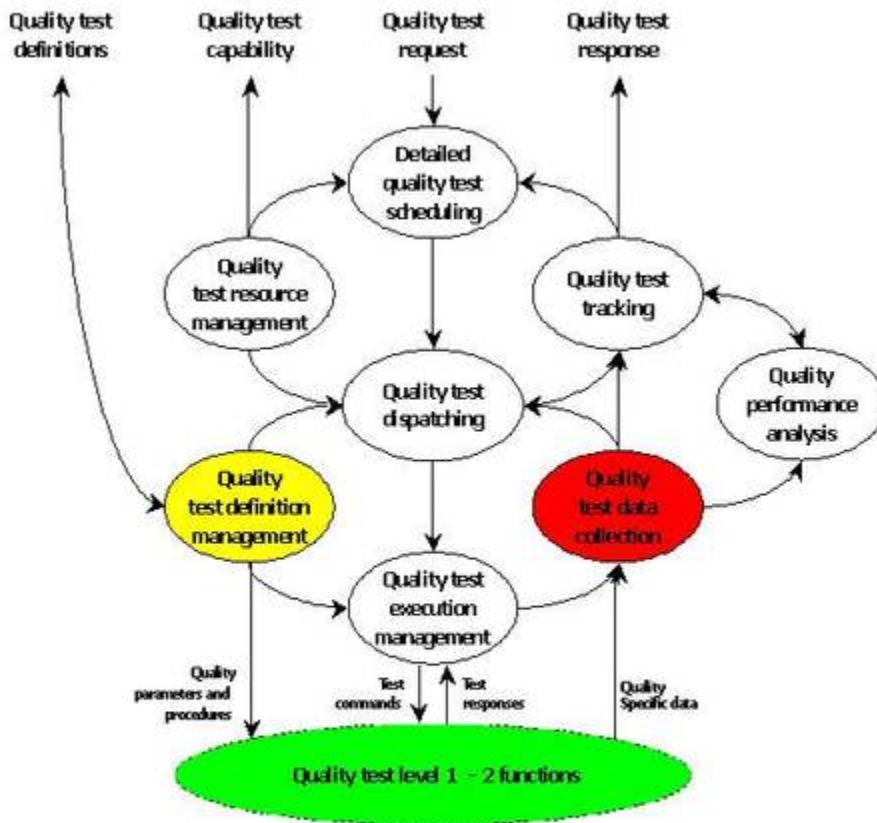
Quality test definitions

Quality test capability

Quality test request

Quality test response

Detailed quality test scheduling

Quality test resource management

Quality test tracking

Quality test dispatching

Quality performance analysis

Quality test definition management

Quality test data collection

Quality test execution management

Quality parameters and procedures

Test commands

Test responses

Quality Specific data

Quality test level 1 - 2 functions